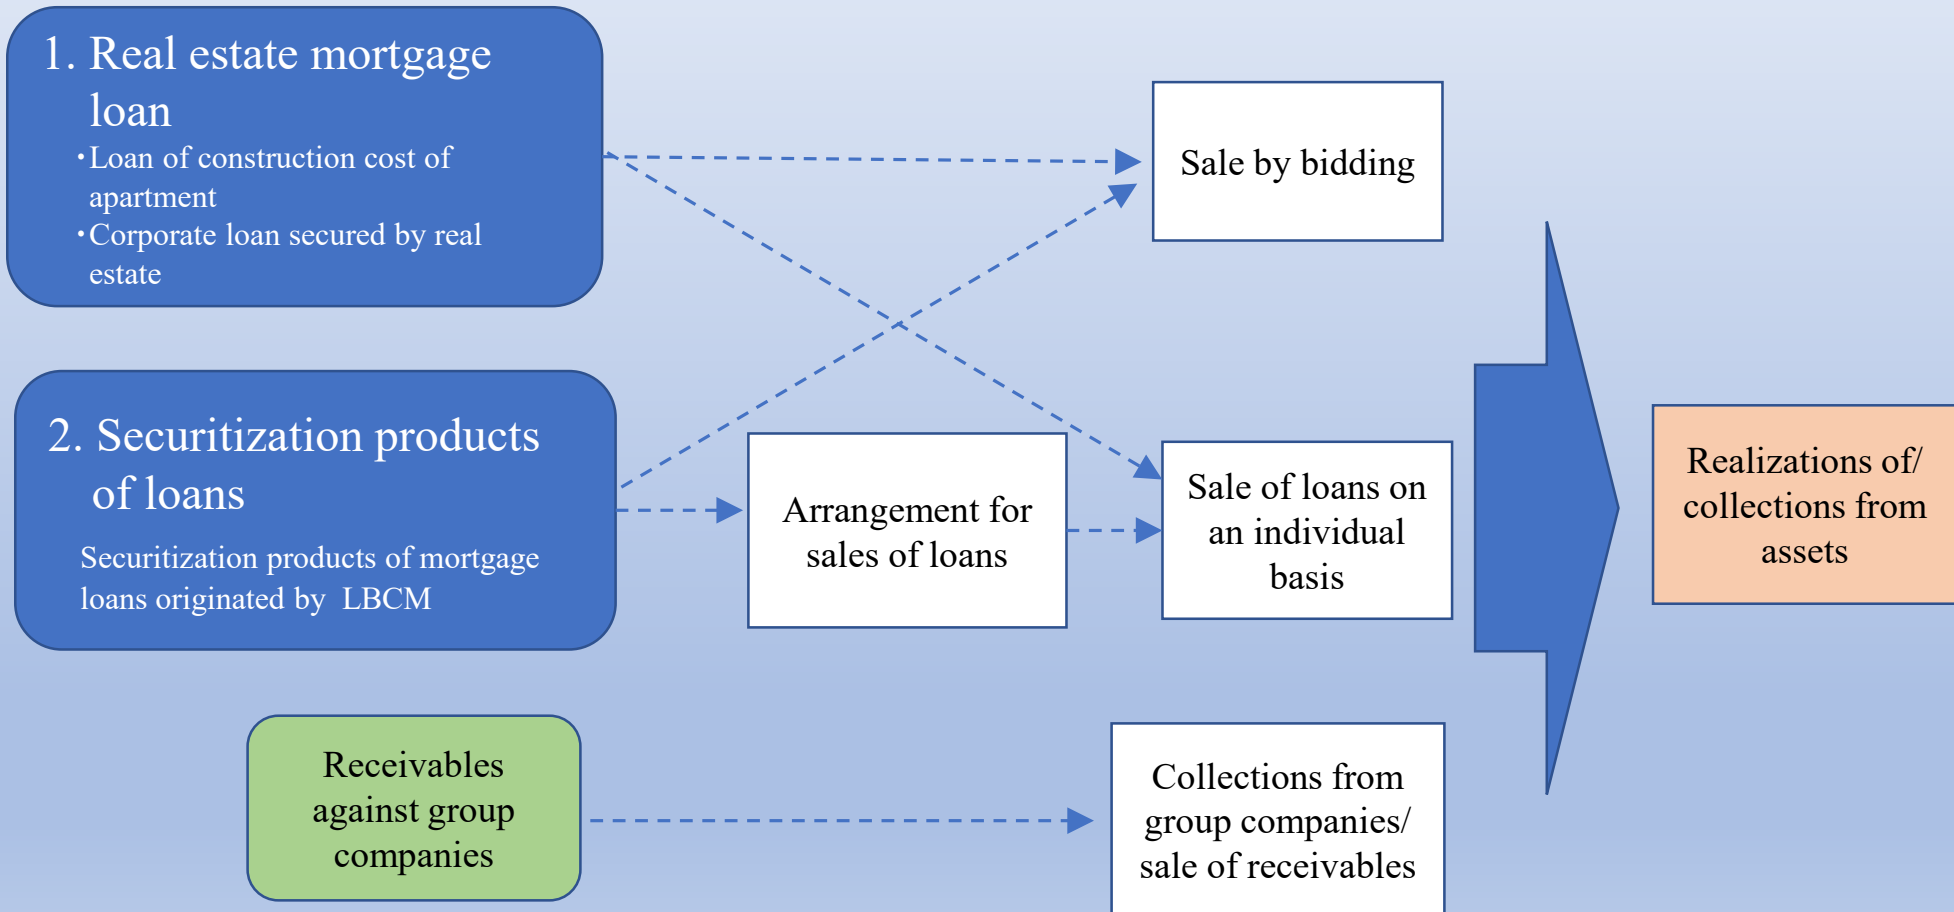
1. Real estate mortgage loan

・Loan of construction cost of apartment
・Corporate loan secured by real estate

2. Securitization products of loans

Securitization products of mortgage loans originated by LBCM

Receivables against group companies

Sale by bidding

Arrangement for sales of loans

Sale of loans on an individual basis

Collections from group companies/ sale of receivables

Realizations of/ collections from assets